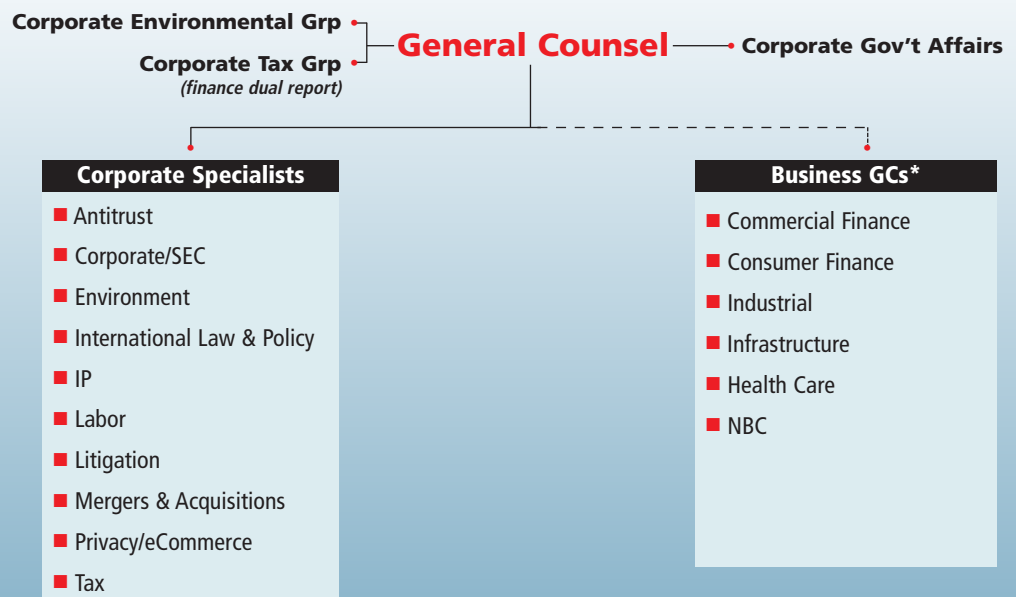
Corporate Environmental Grp

Corporate Tax Grp
(finance dual report)

General Counsel

Corporate Gov’t Affairs

Corporate Specialists

- Antitrust
- Corporate/SEC
- Environment
- International Law & Policy
- IP
- Labor
- Litigation
- Mergers & Acquisitions
- Privacy/eCommerce
- Tax

Business GCs*

- Commercial Finance
- Consumer Finance
- Industrial
- Infrastructure
- Health Care
- NBC